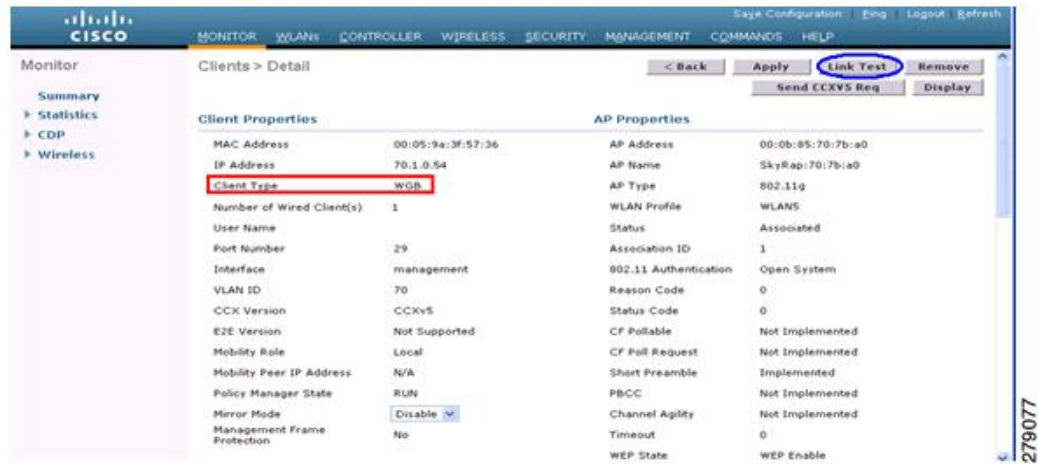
cisco

Save Configuration Ping Logout Refresh

MONITOR WLANs CONTROLLER WIRELESS SECURITY MANAGEMENT COMMANDS HELP

Monitor

Summary
▸ Statistics
▸ CDP
▸ Wireless

Clients > Detail

< Back Apply Link Test Remove
Send CCXV5 Req Display

Client Properties

| | |
|---|---|
| MAC Address | 00:05:9a:3f:57:36 |
| IP Address | 70.1.0.54 |
| Client Type | WGB |
| Number of Wired Client(s) | 1 |
| User Name | |
| Port Number | 29 |
| Interface | management |
| VLAN ID | 70 |
| CCX Version | CCXv5 |
| E2E Version | Not Supported |
| Mobility Role | Local |
| Mobility Peer IP Address | N/A |
| Policy Manager State | RUN |
| Mirror Mode | Disable |
| Management Frame Protection | No |

AP Properties

| | |
|---|---|
| AP Address | 00:0b:85:70:7b:a0 |
| AP Name | SkyRap:70:7b:a0 |
| AP Type | 802.11g |
| WLAN Profile | WLAN5 |
| Status | Associated |
| Association ID | 1 |
| 802.11 Authentication | Open System |
| Reason Code | 0 |
| Status Code | 0 |
| CF Pollable | Not Implemented |
| CF Poll Request | Not Implemented |
| Short Preamble | Implemented |
| PBCC | Not Implemented |
| Channel Agility | Not Implemented |
| Timeout | 0 |
| WEP State | WEP Enable |

279077